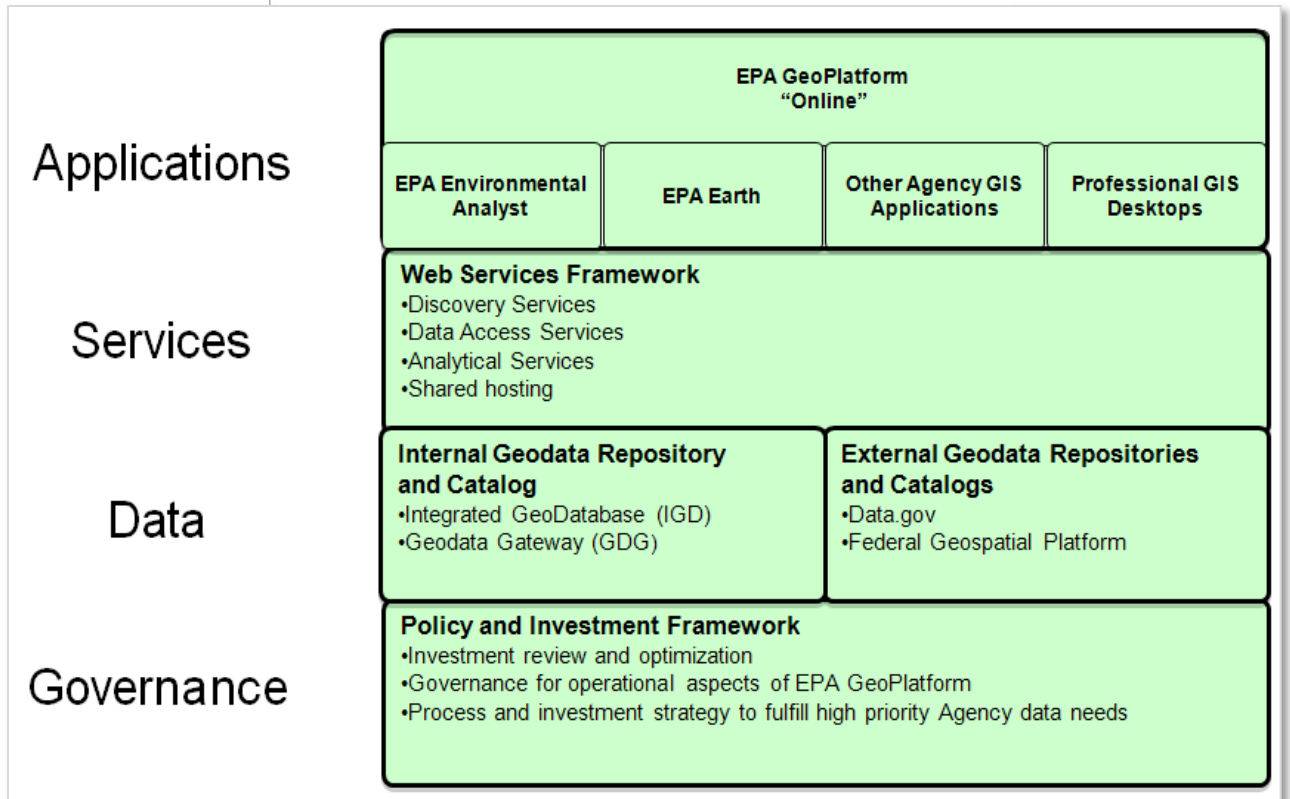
Applications

EPA GeoPlatform
"Online"

EPA Environmental Analyst

EPA Earth

Other Agency GIS Applications

Professional GIS Desktops

Services

Web Services Framework
•Discovery Services
•Data Access Services
•Analytical Services
•Shared hosting

Data

Internal Geodata Repository and Catalog
•Integrated GeoDatabase (IGD)
•Geodata Gateway (GDG)

External Geodata Repositories and Catalogs
•Data.gov
•Federal Geospatial Platform

Governance

Policy and Investment Framework
•Investment review and optimization
•Governance for operational aspects of EPA GeoPlatform
•Process and investment strategy to fulfill high priority Agency data needs